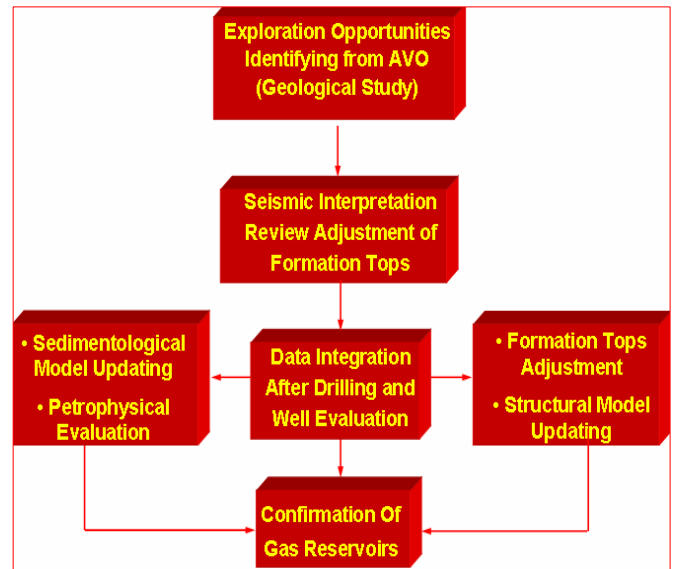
Exploration Opportunities Identifying from AVO (Geological Study)

Seismic Interpretation Review Adjustment of Formation Tops

• Sedimentological Model Updating

• Petrophysical Evaluation

Data Integration After Drilling and Well Evaluation

• Formation Tops Adjustment

• Structural Model Updating

Confirmation Of Gas Reservoirs